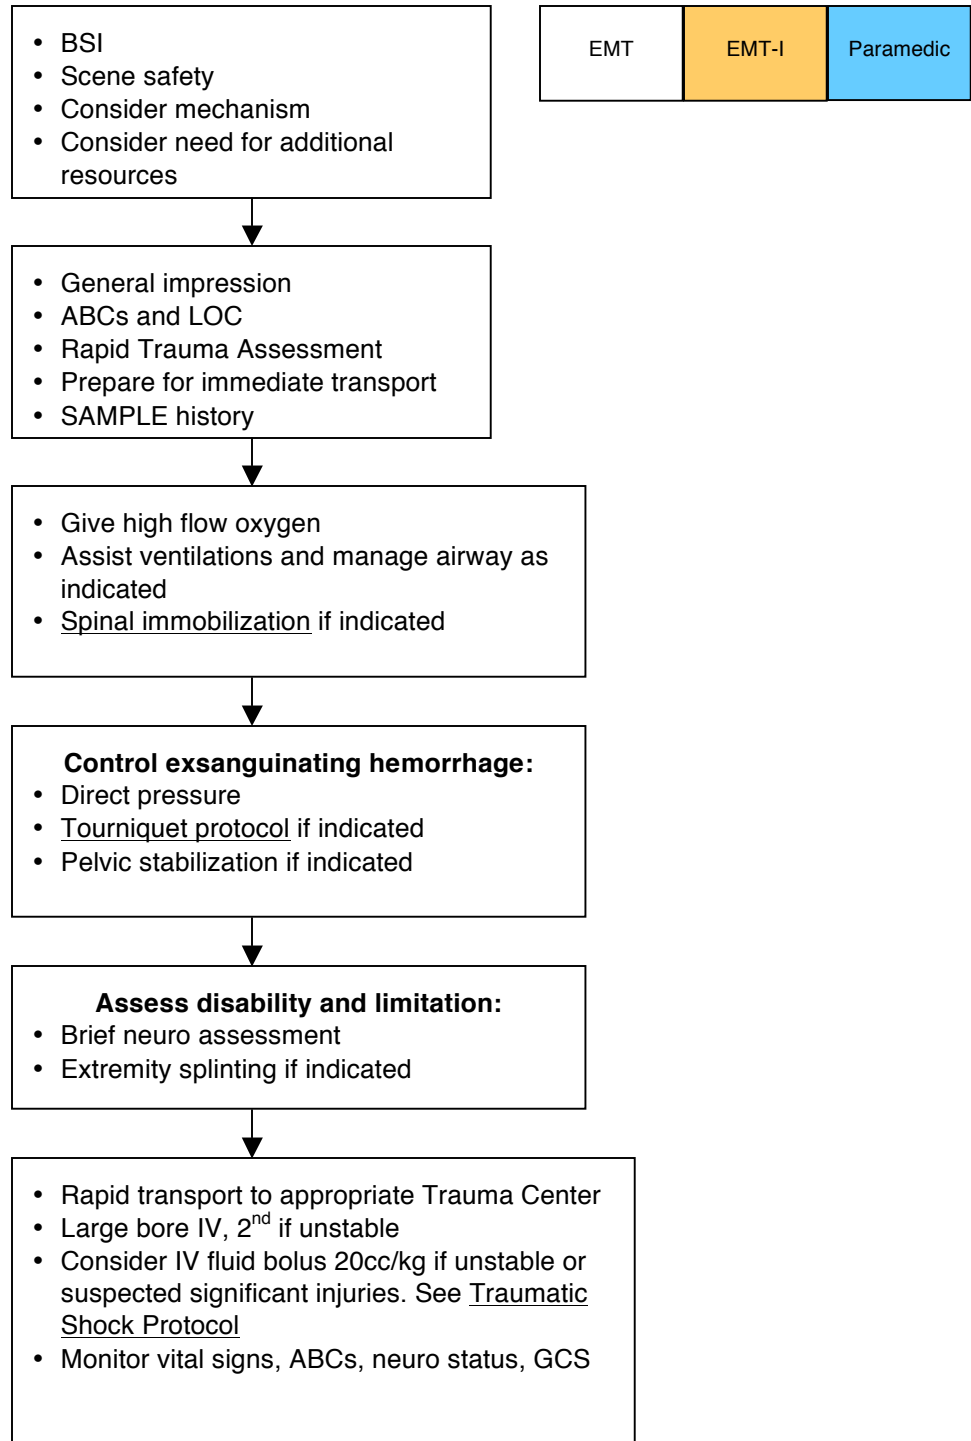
- BSI
- Scene safety
- Consider mechanism
- Consider need for additional resources

EMT | EMT-I | Paramedic

- General impression
- ABCs and LOC
- Rapid Trauma Assessment
- Prepare for immediate transport
- SAMPLE history

- Give high flow oxygen
- Assist ventilations and manage airway as indicated
- Spinal immobilization if indicated

**Control exsanguinating hemorrhage:**
- Direct pressure
- Tourniquet protocol if indicated
- Pelvic stabilization if indicated

**Assess disability and limitation:**
- Brief neuro assessment
- Extremity splinting if indicated

- Rapid transport to appropriate Trauma Center
- Large bore IV, 2$^{nd}$ if unstable
- Consider IV fluid bolus 20cc/kg if unstable or suspected significant injuries. See Traumatic Shock Protocol
- Monitor vital signs, ABCs, neuro status, GCS